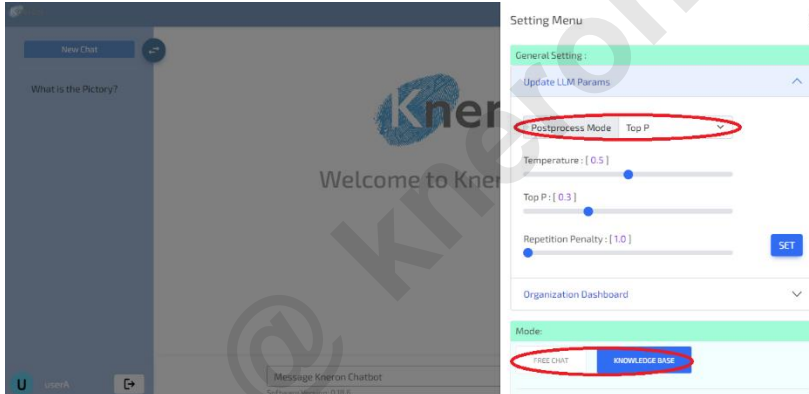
New Chat

What is the Pictory?

Kner

Welcome to Kner

U userA

Message Kneron Chatbot

Setting Menu

General Setting :

Update LLM Params

Postprocess Mode Top P

Temperature : [ 0.5 ]

Top P : [ 0.3 ]

Repetition Penalty : [ 1.0 ]

SET

Organization Dashboard

Mode:

FREE CHAT

KNOWLEDGE BASE

@ Kneron